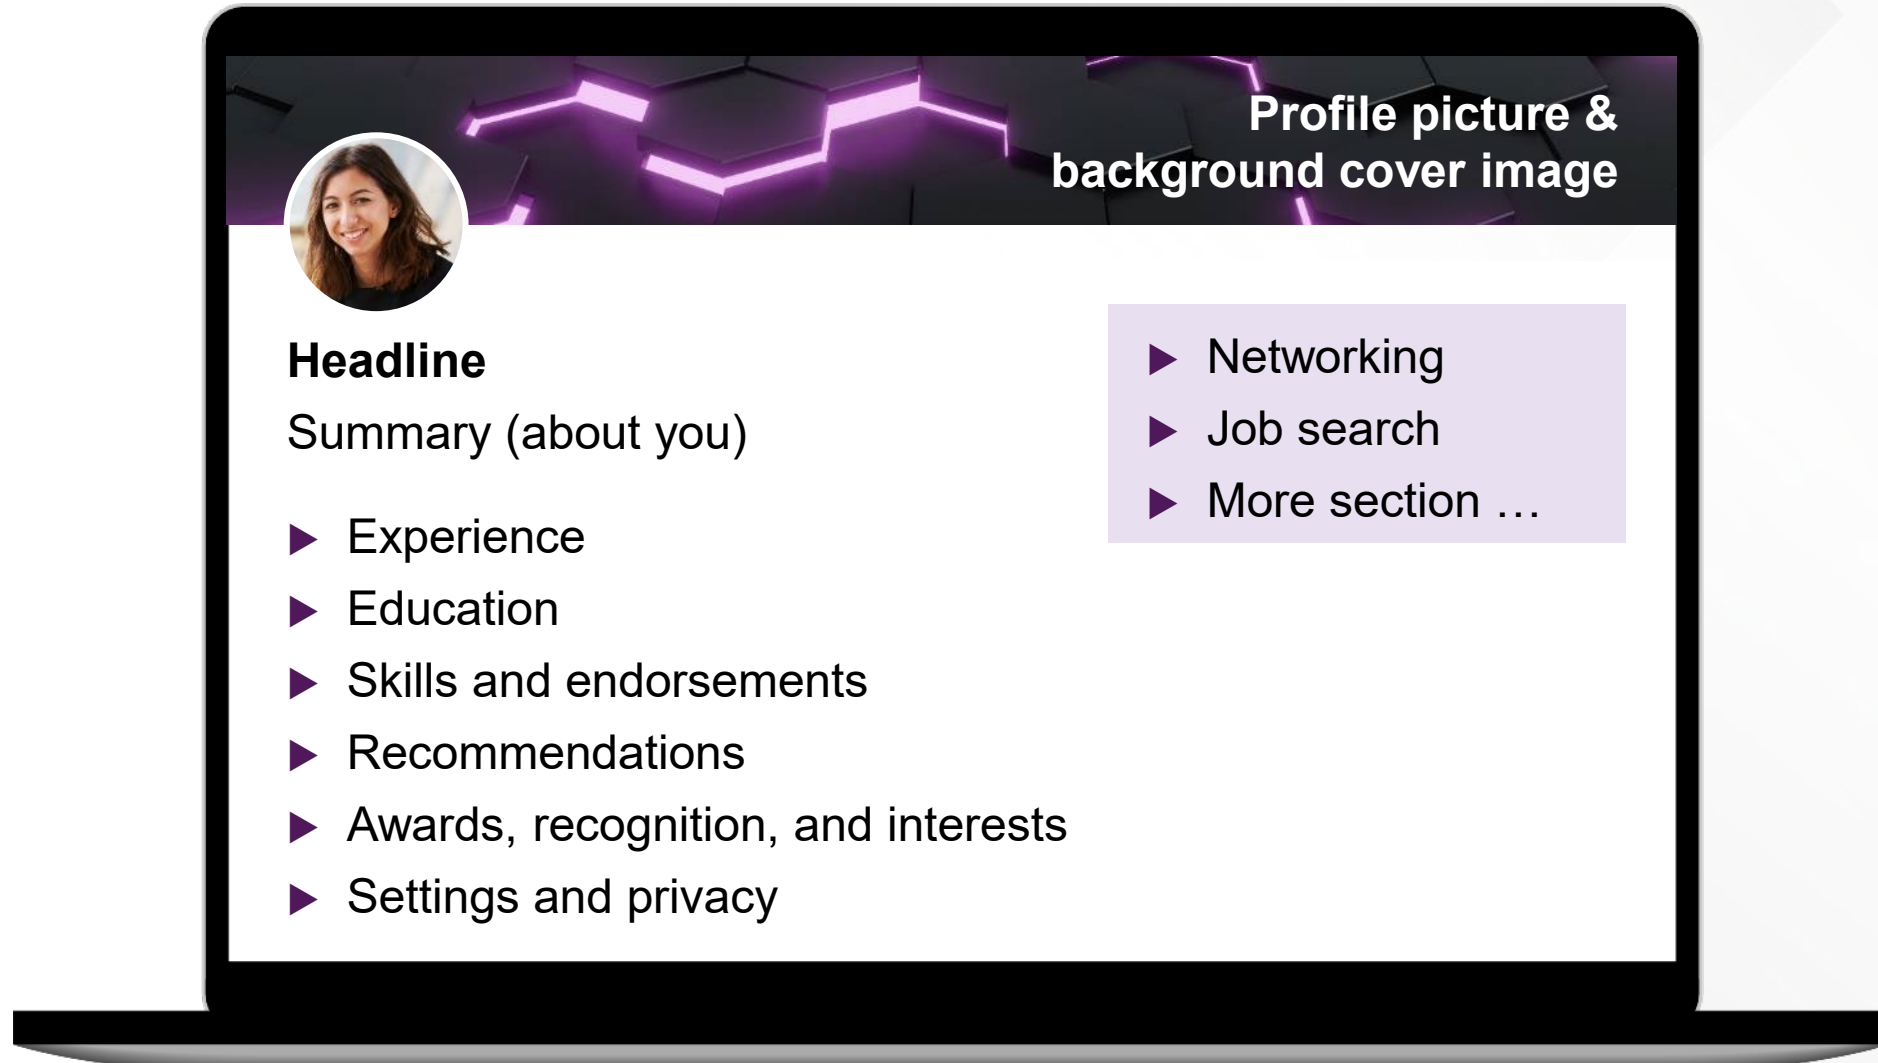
Profile picture & background cover image

Headline

Summary (about you)

- Experience
- Education
- Skills and endorsements
- Recommendations
- Awards, recognition, and interests
- Settings and privacy

- Networking
- Job search
- More section …